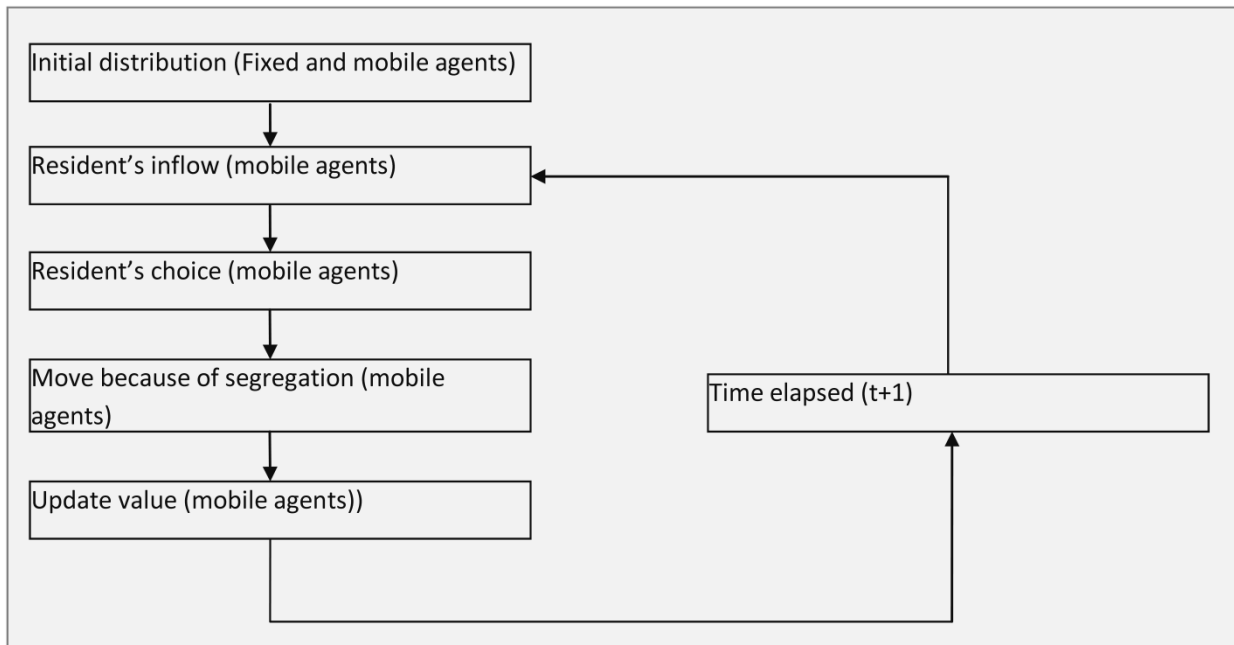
Initial distribution (Fixed and mobile agents)

Resident’s inflow (mobile agents)

Resident’s choice (mobile agents)

Move because of segregation (mobile agents)

Update value (mobile agents))

Time elapsed (t+1)